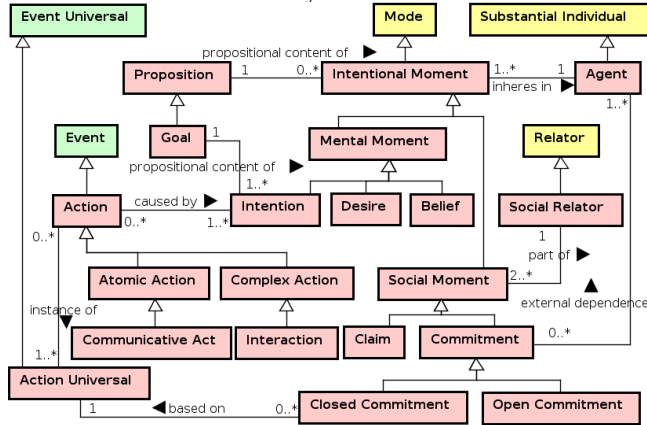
Event Universal

Mode

Substantial Individual

propositional content of ▶

Proposition

1

0..*

Intentional Moment

1..*

1

Agent

inheres in ▶

1..*

Event

Goal

1

Mental Moment

Relator

propositional content of ▶

1..*

caused by ▶

Action

0..*

1..*

Intention

Desire

Belief

Social Relator

0..*

1

part of ▶

Atomic Action

Complex Action

2..*

Social Moment

▲

external dependence

instance of

▼

Communicative Act

Interaction

Claim

Commitment

0..*

1..*

Action Universal

1

◀ based on

0..*

Closed Commitment

Open Commitment